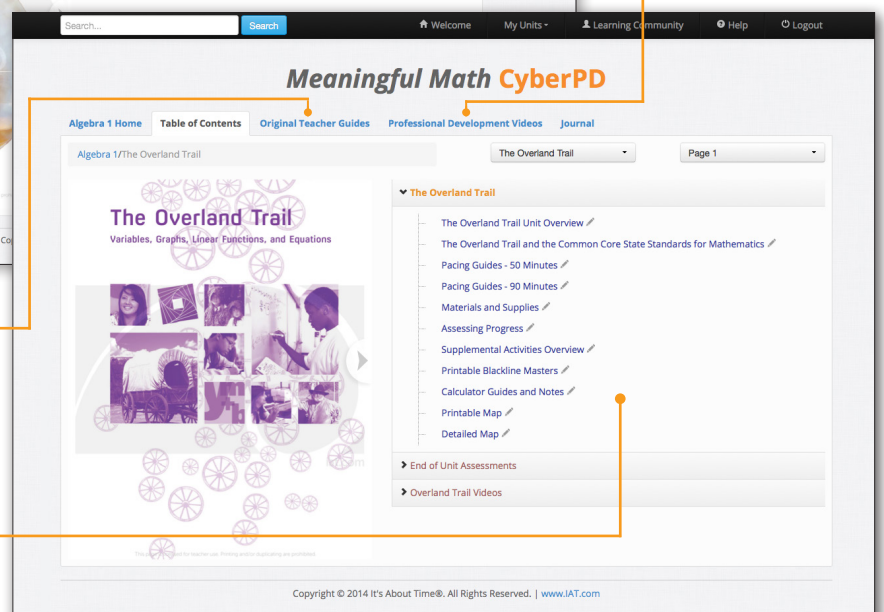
Search... Search

Welcome My Units Learning Community Help Logout

Meaningful Math CyberPD

Algebra 1 Home Table of Contents Original Teacher Guides Professional Development Videos Journal

Algebra 1/The Overland Trail

The Overland Trail

Page 1

The Overland Trail
Variables, Graphs, Linear Functions, and Equations

The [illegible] for teacher use. Printing and/or duplicating are prohibited.

The Overland Trail

The Overland Trail Unit Overview
The Overland Trail and the Common Core State Standards for Mathematics
Pacing Guides - 50 Minutes
Pacing Guides - 90 Minutes
Materials and Supplies
Assessing Progress
Supplemental Activities Overview
Printable Blackline Masters
Calculator Guides and Notes
Printable Map
Detailed Map

End of Unit Assessments

Overland Trail Videos

Copyright © 2014 It's About Time®. All Rights Reserved. | www.IAT.com